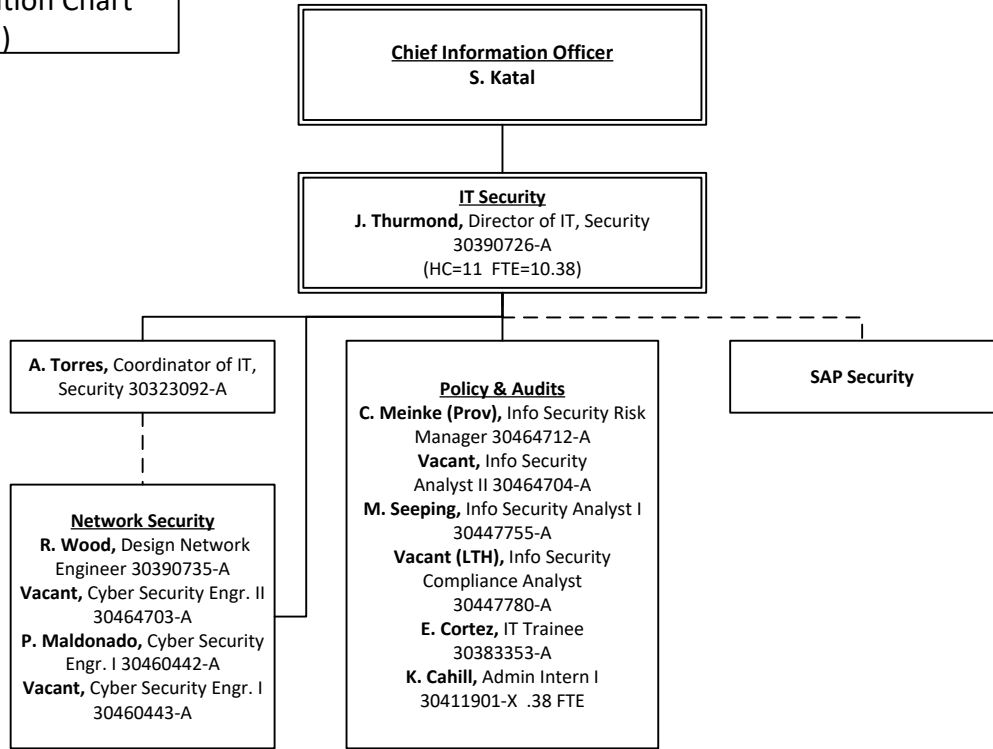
tion Chart
)

Chief Information Officer
S. Katal

IT Security
J. Thurmond, Director of IT, Security 30390726-A
(HC=11 FTE=10.38)

A. Torres, Coordinator of IT, Security 30323092-A

Network Security
R. Wood, Design Network Engineer 30390735-A
Vacant, Cyber Security Engr. II 30464703-A
P. Maldonado, Cyber Security Engr. I 30460442-A
Vacant, Cyber Security Engr. I 30460443-A

Policy & Audits
C. Meinke (Prov), Info Security Risk Manager 30464712-A
Vacant, Info Security Analyst II 30464704-A
M. Seeping, Info Security Analyst I 30447755-A
Vacant (LTH), Info Security Compliance Analyst 30447780-A
E. Cortez, IT Trainee 30383353-A
K. Cahill, Admin Intern I 30411901-X .38 FTE

SAP Security